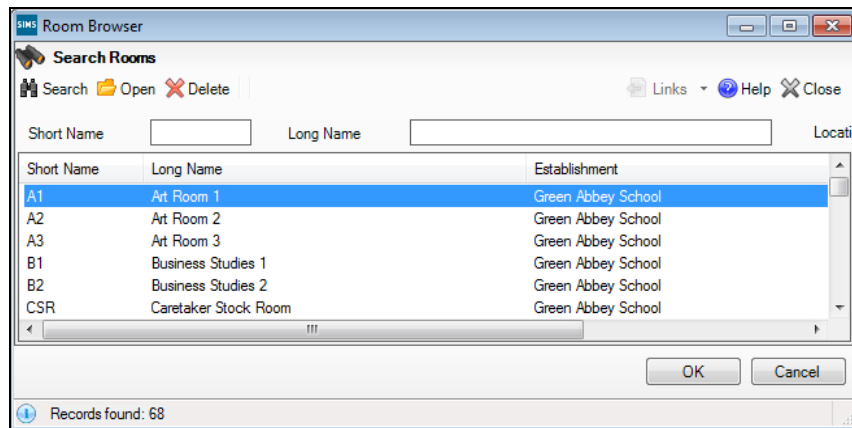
SIMS Room Browser

Search Rooms

Search Open Delete Links Help Close

Short Name Long Name Locati

| Short Name | Long Name | Establishment |
|---|---|---|
| A1 | Art Room 1 | Green Abbey School |
| A2 | Art Room 2 | Green Abbey School |
| A3 | Art Room 3 | Green Abbey School |
| B1 | Business Studies 1 | Green Abbey School |
| B2 | Business Studies 2 | Green Abbey School |
| CSR | Caretaker Stock Room | Green Abbey School |

OK Cancel

Records found: 68